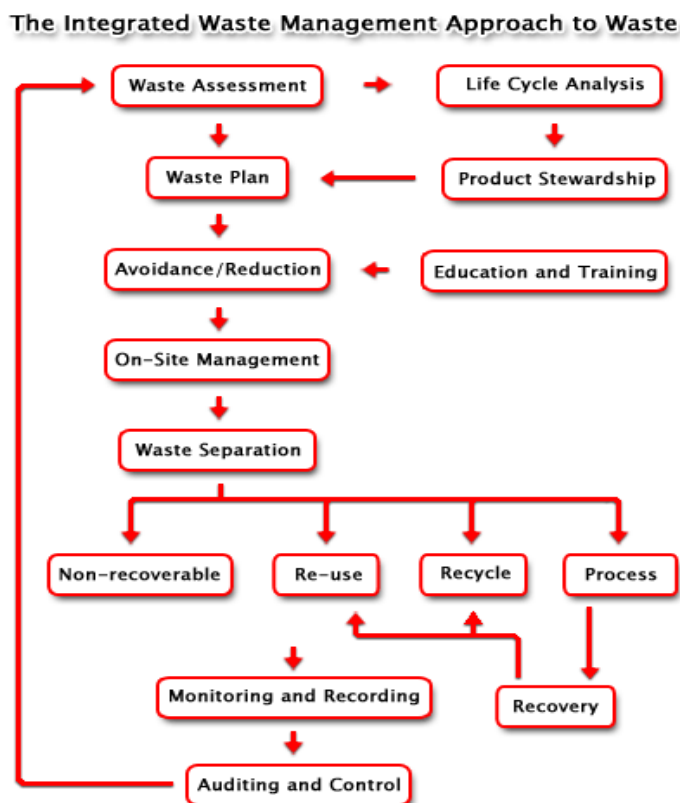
The Integrated Waste Management Approach to Waste

Waste Assessment

Life Cycle Analysis

Waste Plan

Product Stewardship

Avoidance/Reduction

Education and Training

On-Site Management

Waste Separation

Non-recoverable

Re-use

Recycle

Process

Monitoring and Recording

Recovery

Auditing and Control